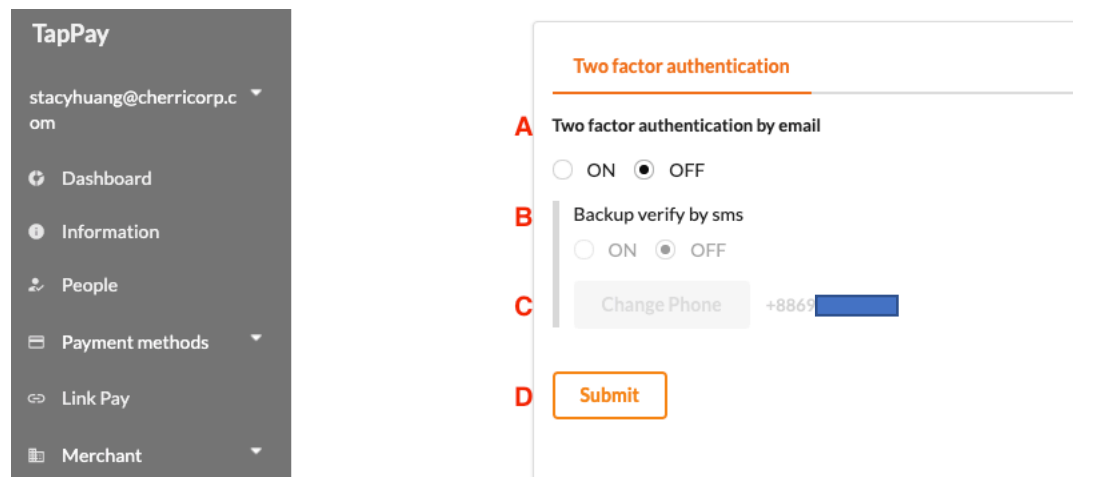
TapPay

stacyhuang@cherricorp.com

Dashboard

Information

People

Payment methods

Link Pay

Merchant

Two factor authentication

A Two factor authentication by email

ON OFF

B Backup verify by sms

ON OFF

C Change Phone +8869

D Submit